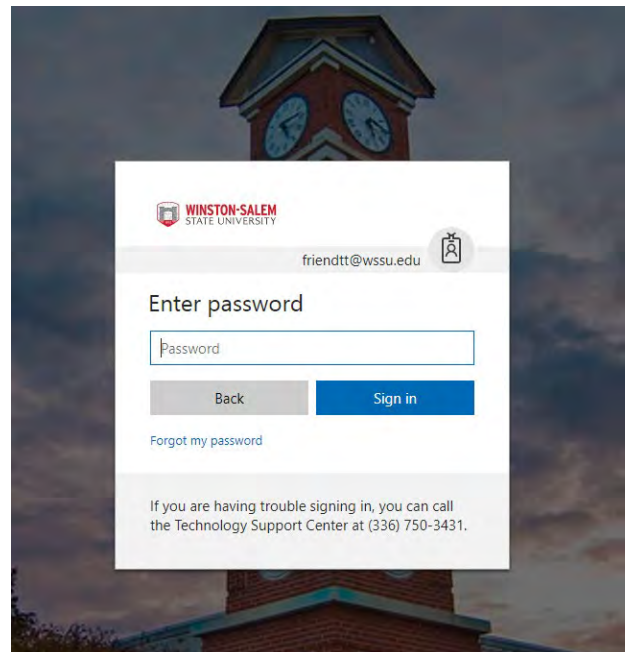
WINSTON-SALEM STATE UNIVERSITY

friendtt@wssu.edu

Enter password

Password

Back

Sign in

Forgot my password

If you are having trouble signing in, you can call the Technology Support Center at (336) 750-3431.